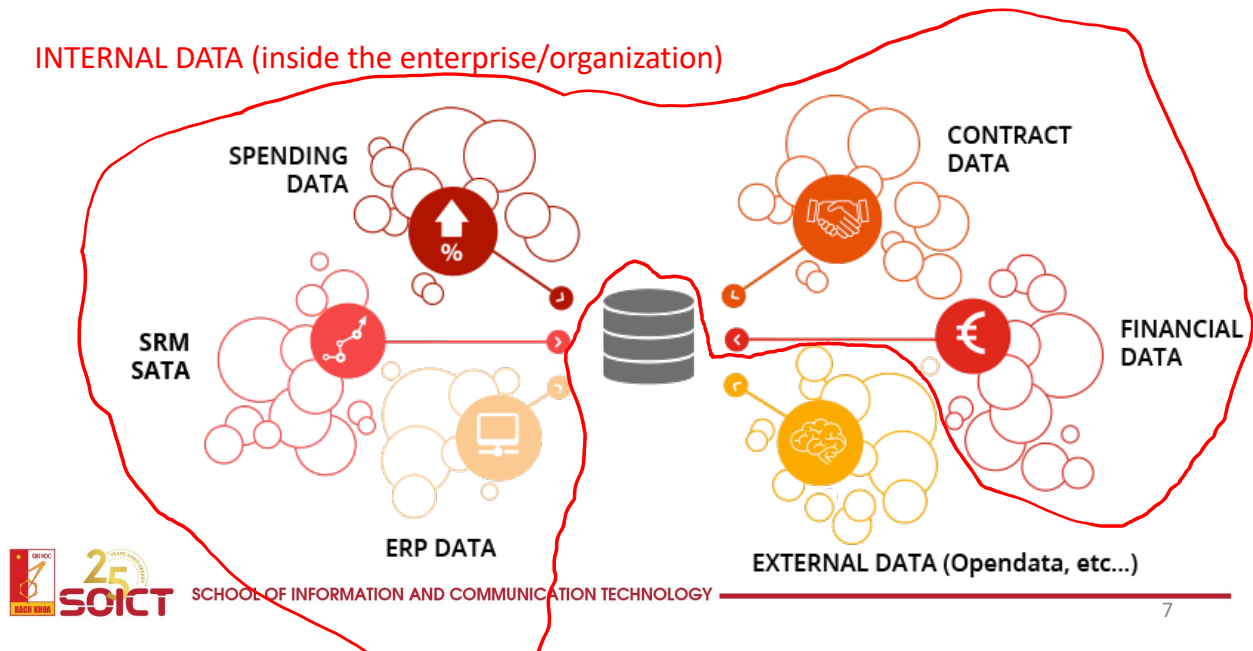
INTERNAL DATA (inside the enterprise/organization)

SPENDING DATA

%

CONTRACT DATA

SRM SATA

FINANCIAL DATA

€

ERP DATA

EXTERNAL DATA (Opendata, etc...)

ĐẠI HỌC BÁCH KHOA

25

SOICT

SCHOOL OF INFORMATION AND COMMUNICATION TECHNOLOGY

7